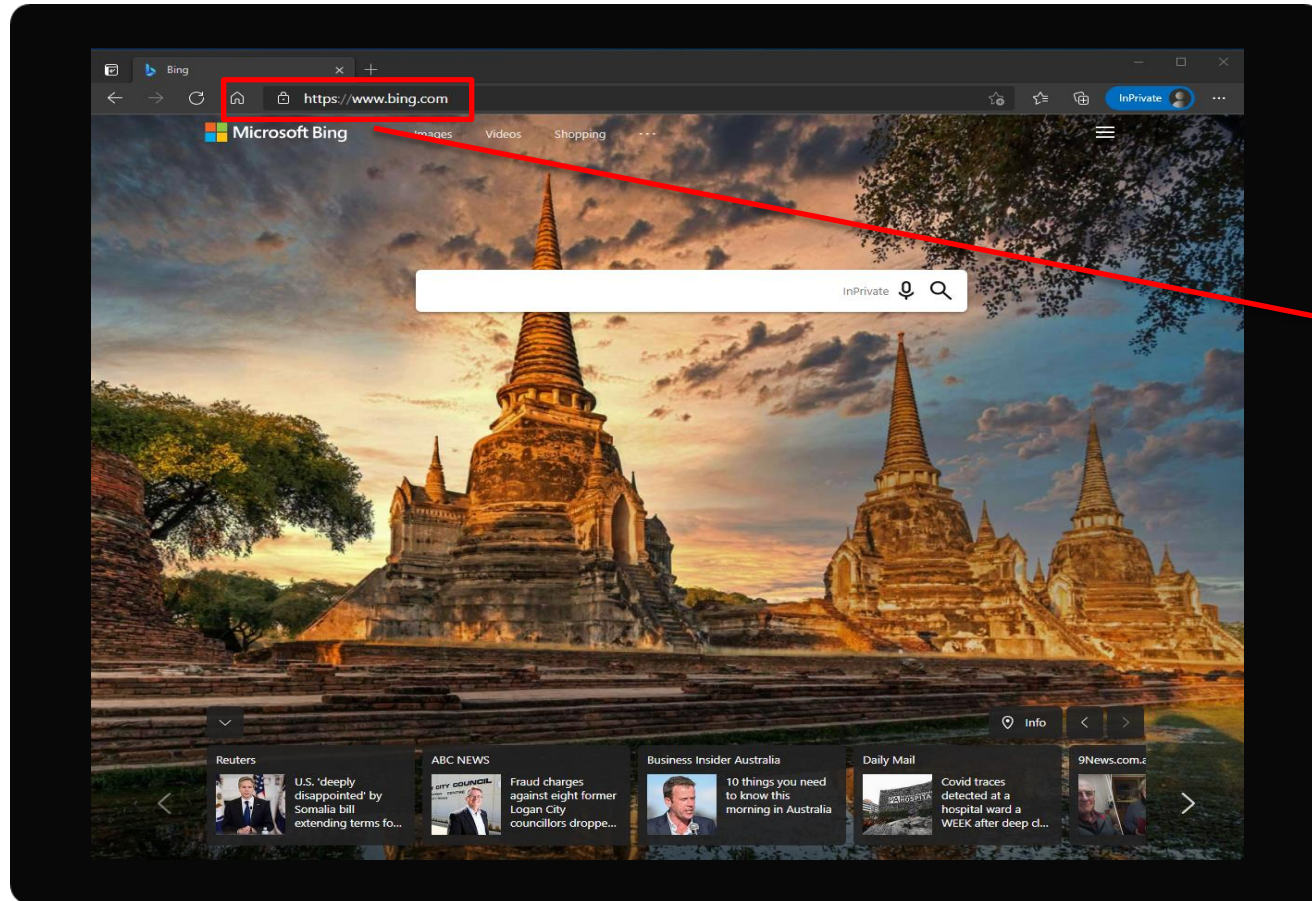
Bing

https://www.bing.com

InPrivate

Microsoft Bing Images Videos Shopping ···

InPrivate

Info

Reuters
U.S. 'deeply disappointed' by Somalia bill extending terms fo...

ABC NEWS
CITY COUNCIL
Fraud charges against eight former Logan City councillors droppe...

Business Insider Australia
10 things you need to know this morning in Australia

Daily Mail
Covid traces detected at a hospital ward a WEEK after deep cl...

9News.com.a